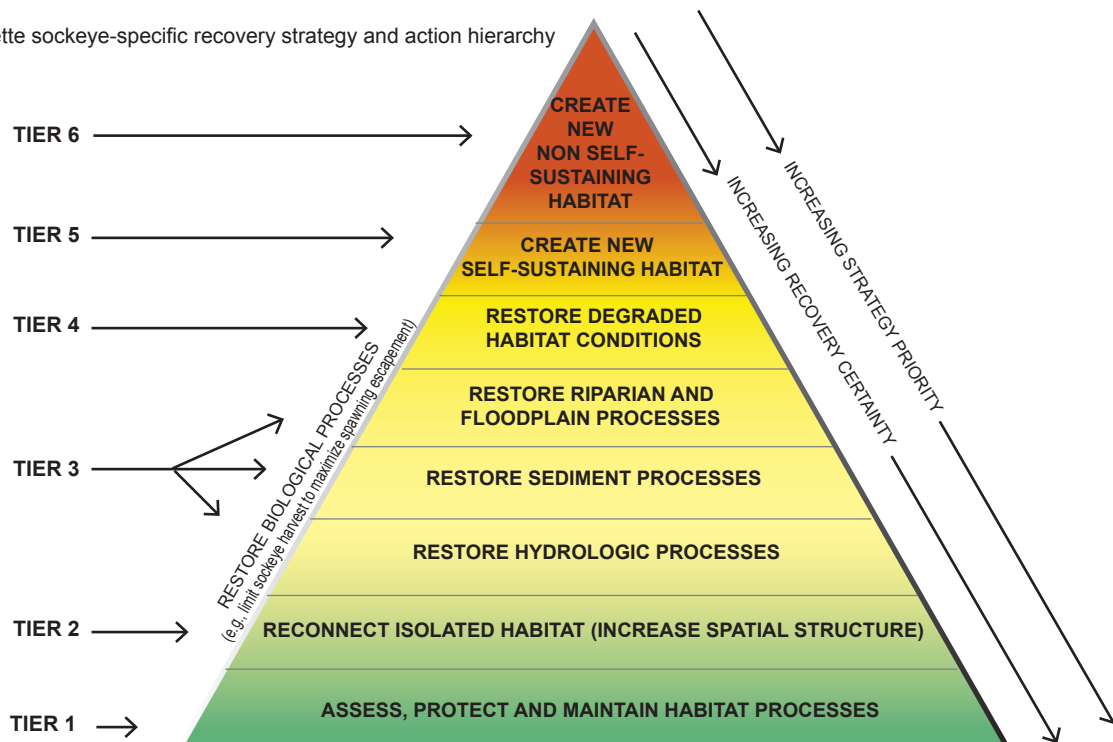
tte sockeye-specific recovery strategy and action hierarchy

TIER 6

TIER 5

TIER 4

TIER 3

TIER 2

TIER 1

CREATE NEW NON SELF-SUSTAINING HABITAT

CREATE NEW SELF-SUSTAINING HABITAT

RESTORE DEGRADED HABITAT CONDITIONS

RESTORE RIPARIAN AND FLOODPLAIN PROCESSES

RESTORE SEDIMENT PROCESSES

RESTORE HYDROLOGIC PROCESSES

RECONNECT ISOLATED HABITAT (INCREASE SPATIAL STRUCTURE)

ASSESS, PROTECT AND MAINTAIN HABITAT PROCESSES

RESTORE BIOLOGICAL PROCESSES (e.g., limit sockeye harvest to maximize spawning escapement)

INCREASING RECOVERY CERTAINTY

INCREASING STRATEGY PRIORITY